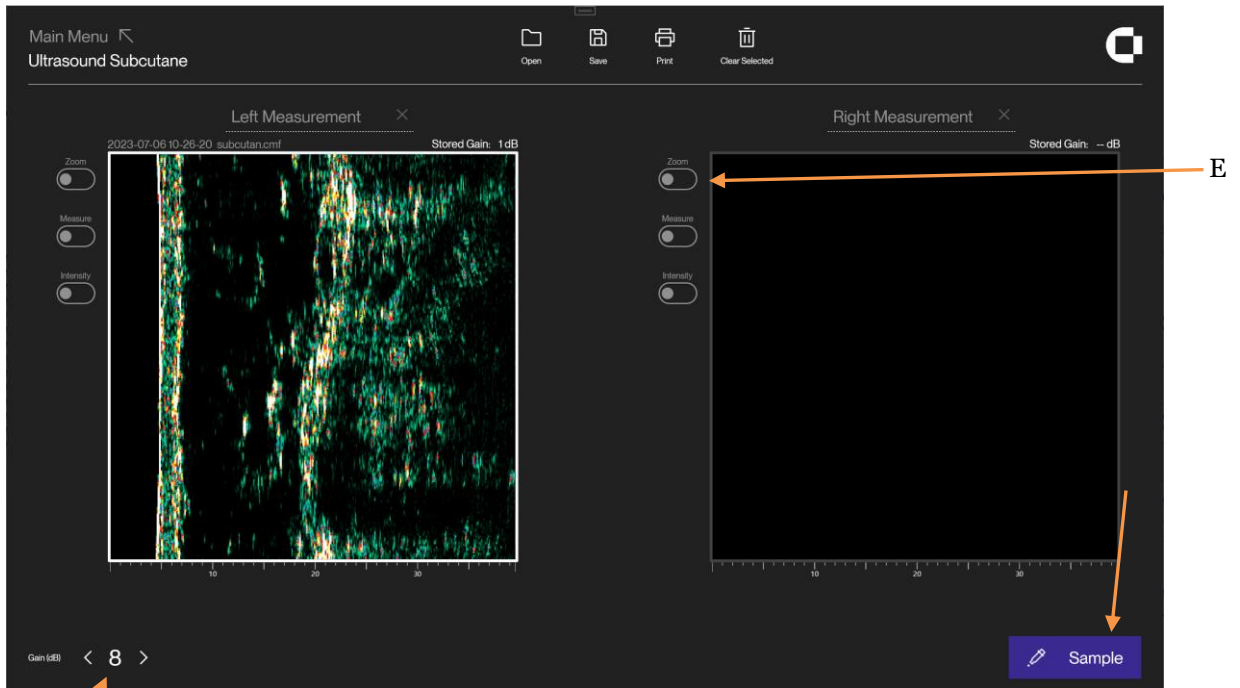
Main Menu ↖
Ultrasound Subcutane

Open Save Print Clear Selected

Left Measurement ×
2023-07-06 10-26-20 subcutan.cmf
Stored Gain: 1 dB

Zoom
Measure
Intensity

10 20 30

Right Measurement ×
Stored Gain: -- dB

Zoom
Measure
Intensity

10 20 30

E

Gain (dB) < 8 >

Sample